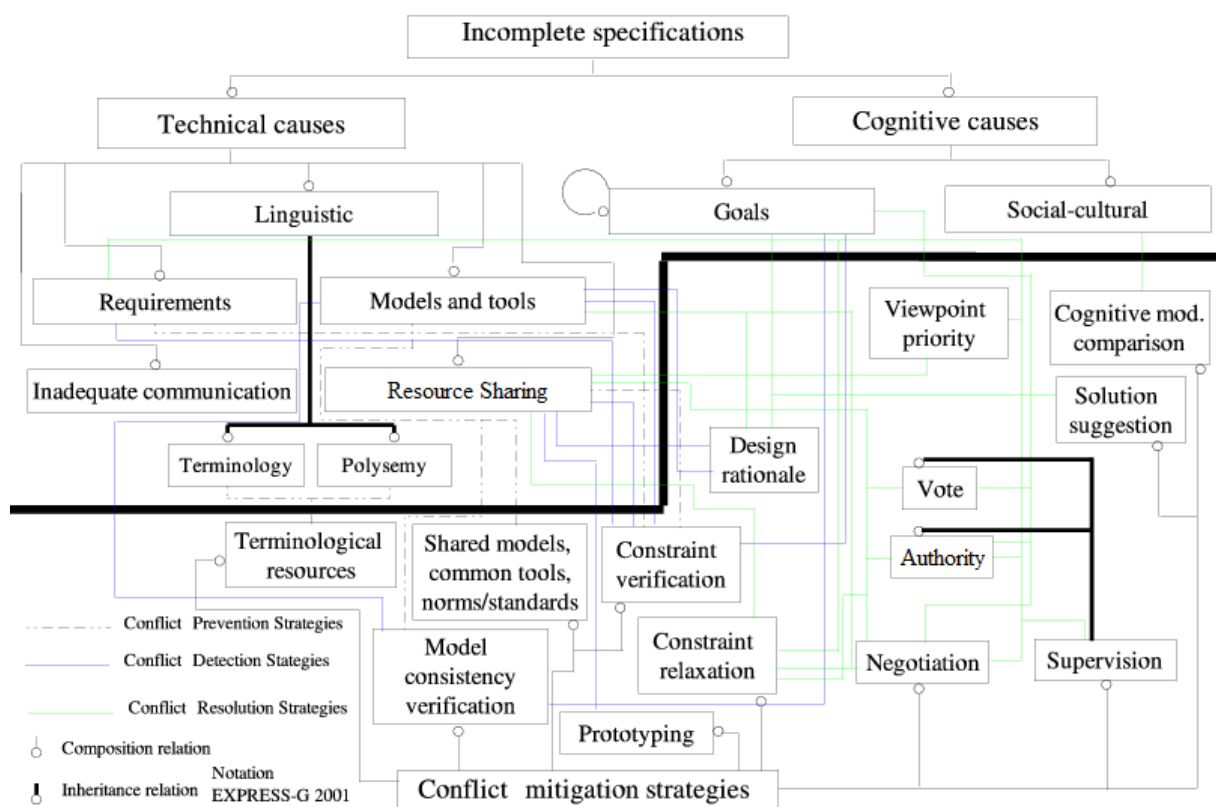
Incomplete specifications

Technical causes

Cognitive causes

Linguistic

Goals

Social-cultural

Requirements

Models and tools

Viewpoint priority

Cognitive mod. comparison

Inadequate communication

Resource Sharing

Solution suggestion

Design rationale

Terminology

Polysemy

Vote

Authority

Terminological resources

Shared models, common tools, norms/standards

Constraint verification

Conflict Prevention Strategies

Conflict Detection Stategies

Conflict Resolution Strategies

Composition relation

Inheritance relation

Notation EXPRESS-G 2001

Model consistency verification

Constraint relaxation

Negotiation

Supervision

Prototyping

Conflict mitigation strategies